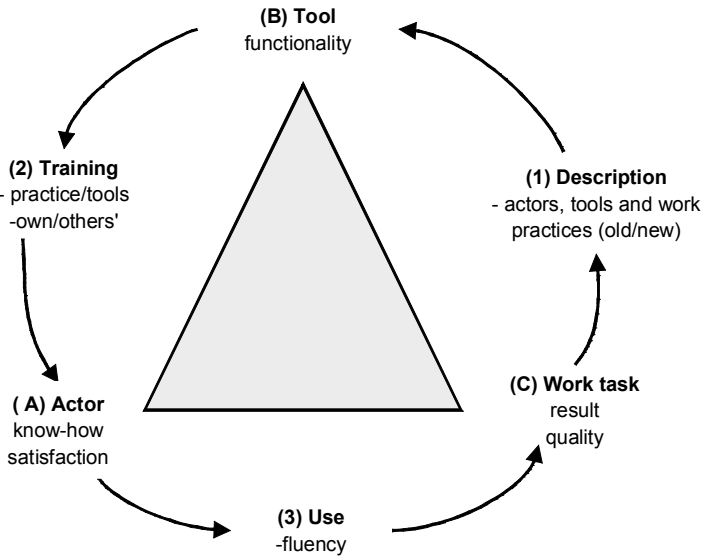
(B) Tool
functionality

(2) Training
- practice/tools
-own/others'

(1) Description
- actors, tools and work practices (old/new)

( A) Actor
know-how
satisfaction

(C) Work task
result
quality

(3) Use
-fluency